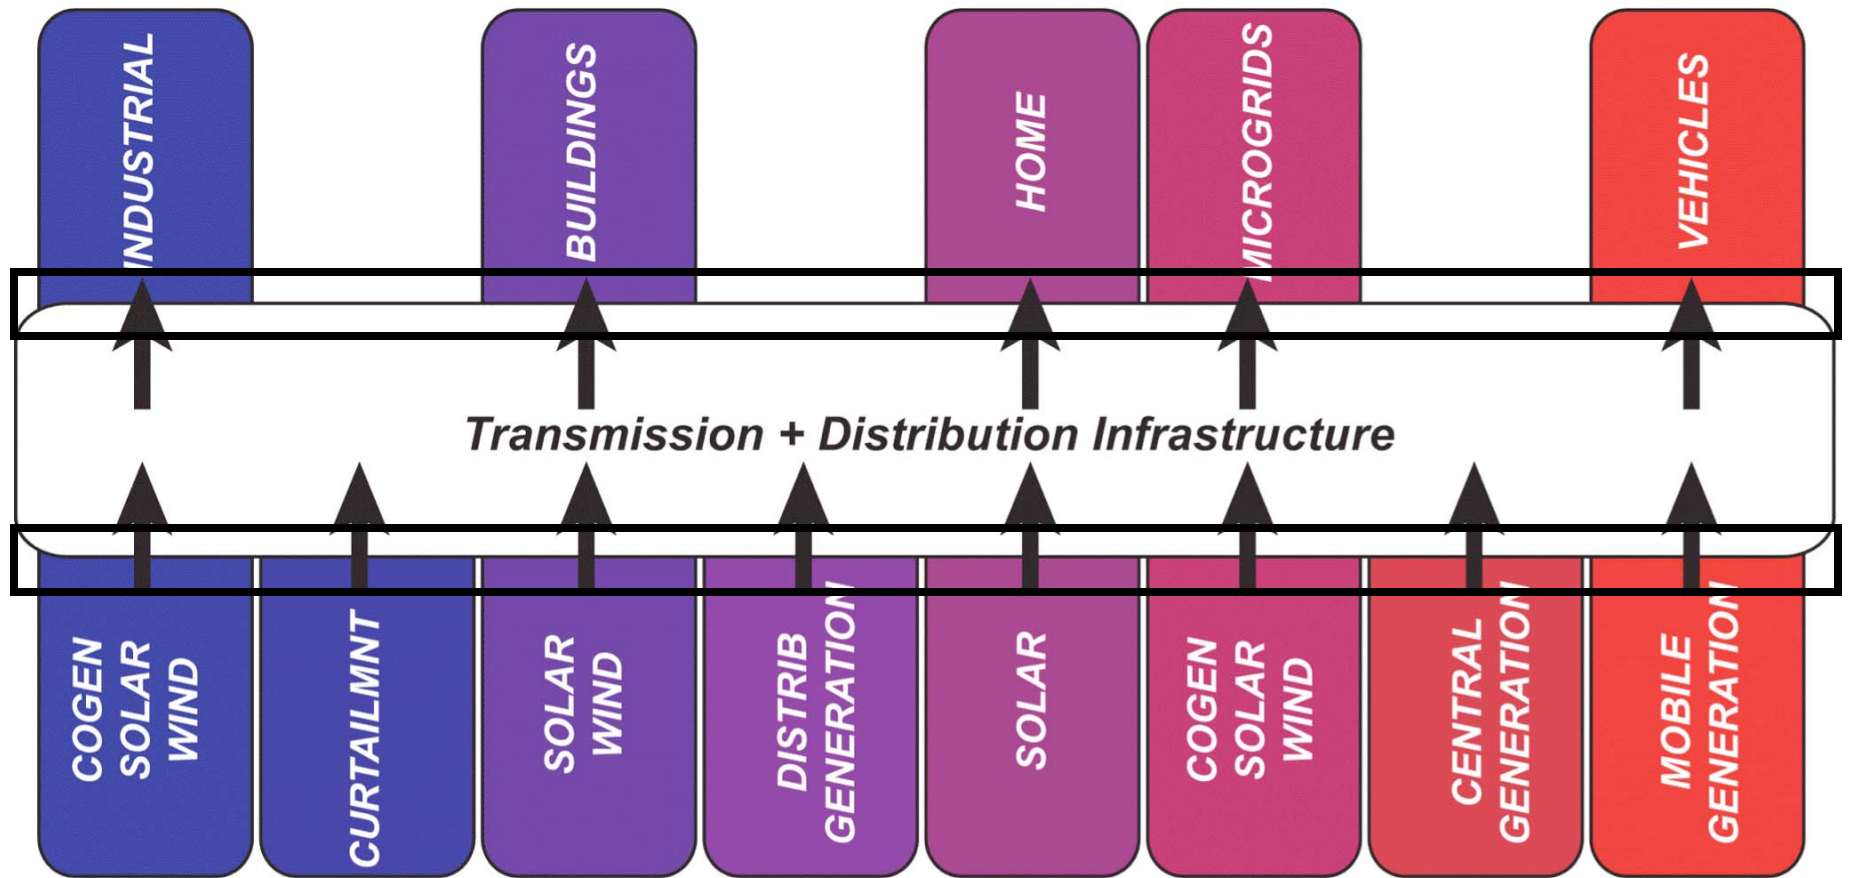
INDUSTRIAL

BUILDINGS

HOME

MICROGRIDS

VEHICLES

Transmission + Distribution Infrastructure

COGEN
SOLAR
WIND

CURTAILMNT

SOLAR
WIND

DISTRIB
GENERATION

SOLAR

COGEN
SOLAR
WIND

CENTRAL
GENERATION

MOBILE
GENERATION